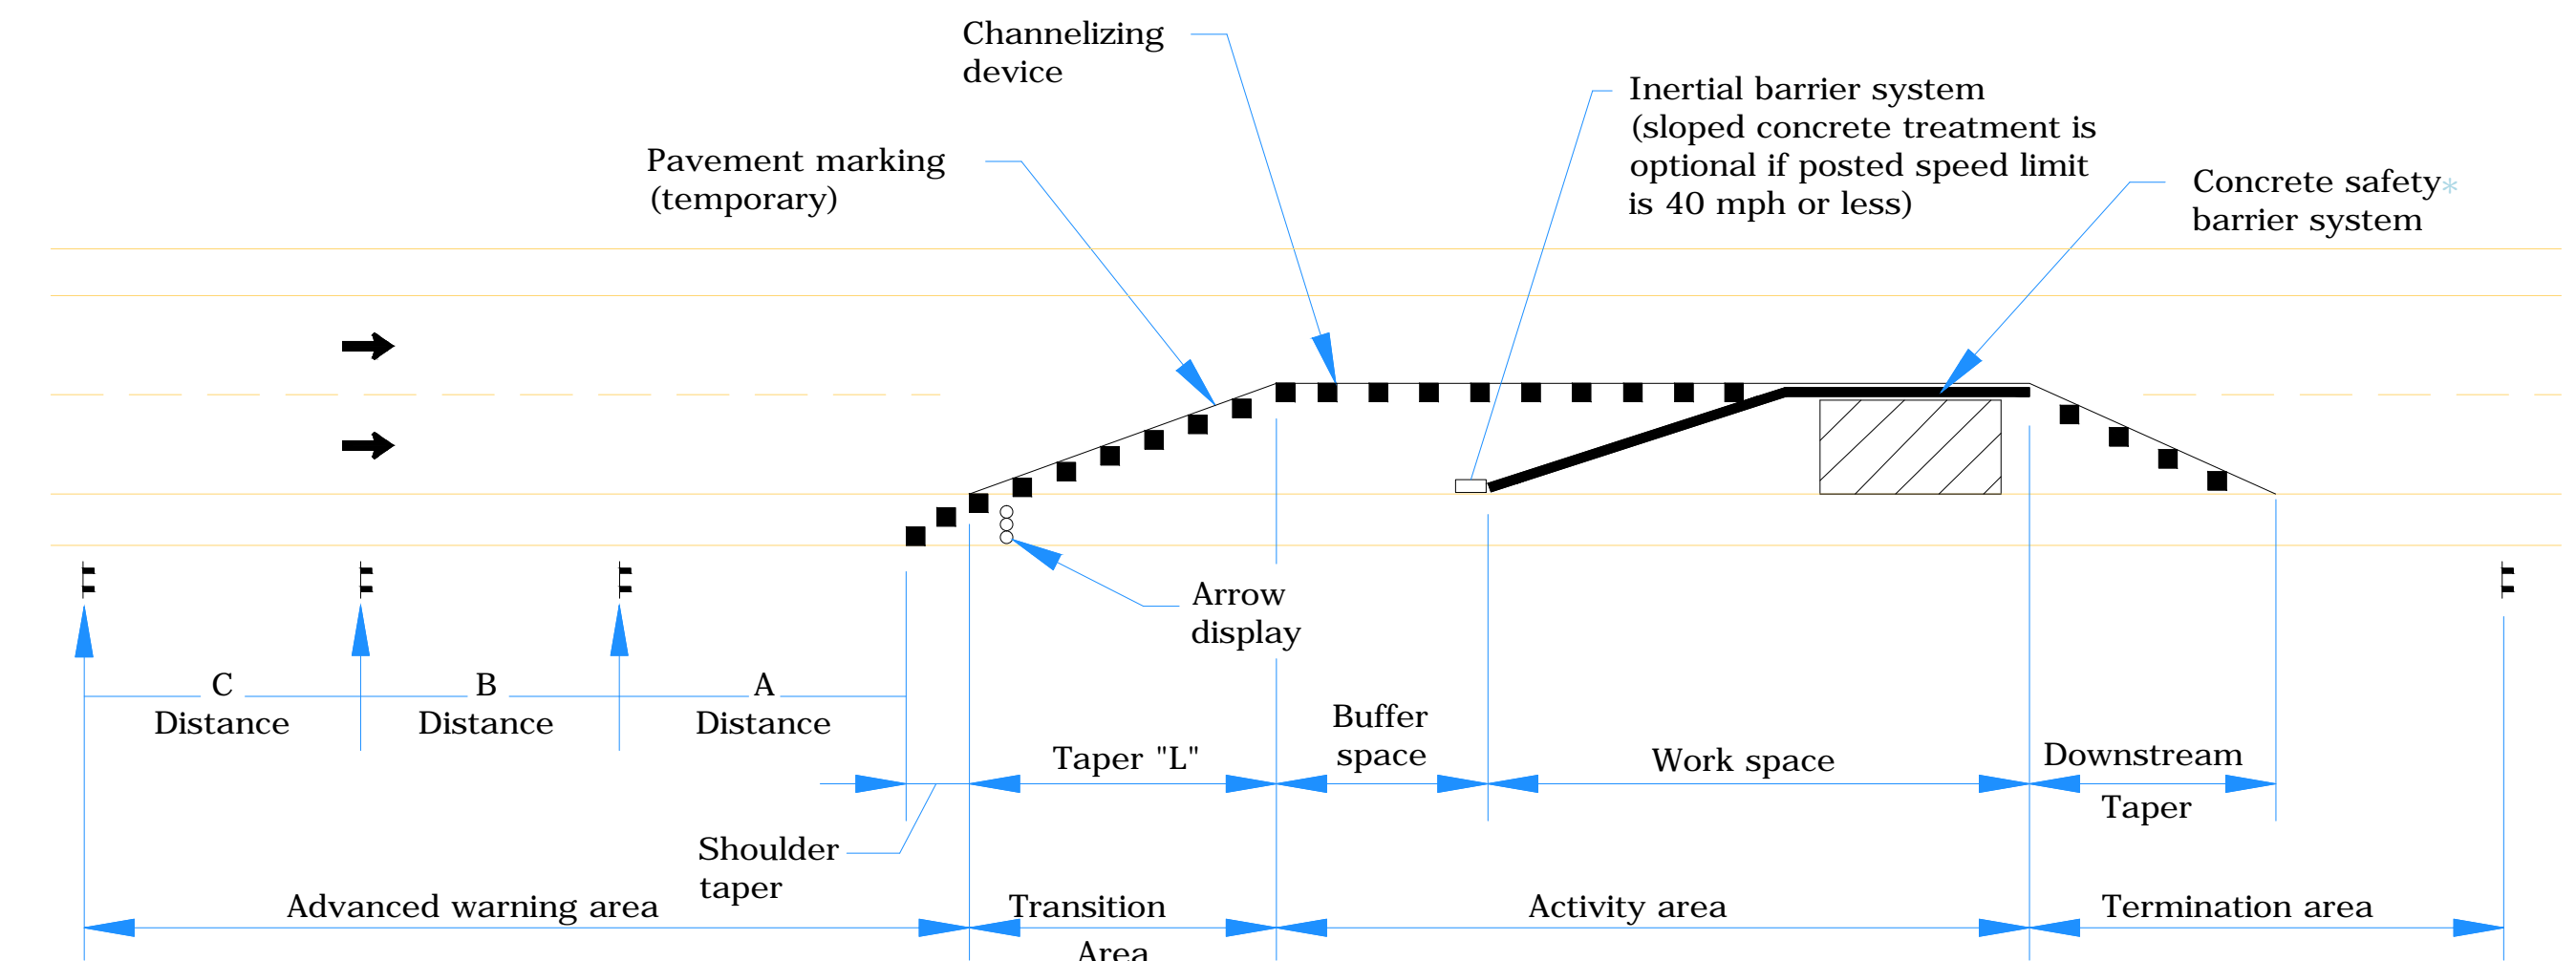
Channelizing device

Pavement marking (temporary)

Inertial barrier system (sloped concrete treatment is optional if posted speed limit is 40 mph or less)

Concrete safety* barrier system

Arrow display

C Distance

B Distance

A Distance

Buffer space

Taper "L"

Work space

Downstream Taper

Shoulder taper

Advanced warning area

Transition Area

Activity area

Termination area